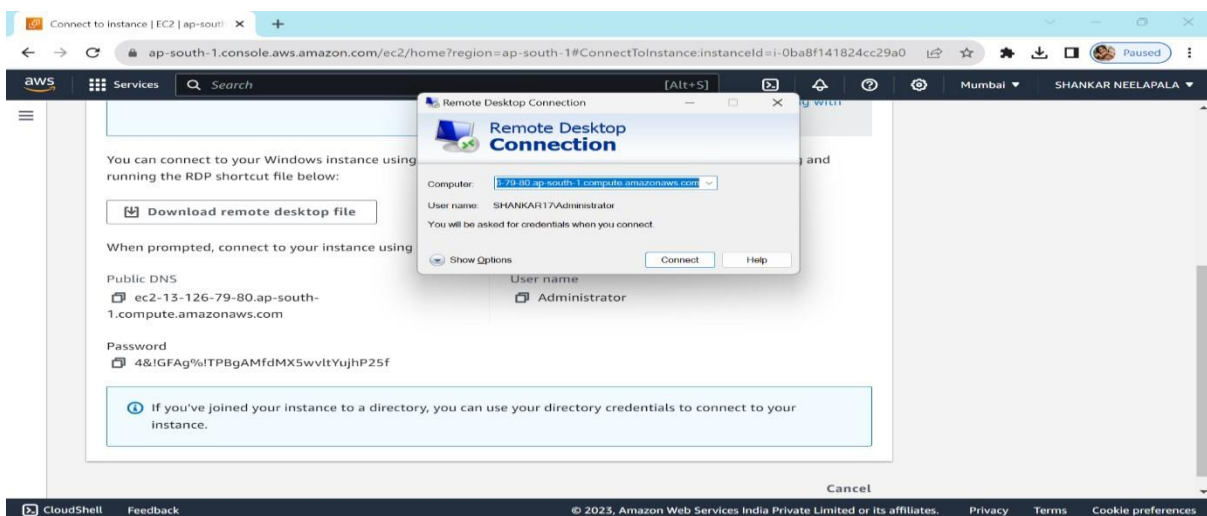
Connect to instance | EC2 | ap-south ×
+
ap-south-1.console.aws.amazon.com/ec2/home?region=ap-south-1#ConnectToInstance:instanceId=i-0ba8f141824cc29a0
Paused
aws
Services
Search
[Alt+S]
Mumbai ▼
SHANKAR NEELAPALA ▼

You can connect to your Windows instance using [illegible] g and running the RDP shortcut file below:

Download remote desktop file

When prompted, connect to your instance using

Public DNS
ec2-13-126-79-80.ap-south-1.compute.amazonaws.com

User name
Administrator

Password
4&!GFAg%!TPBgAMfdMX5wvltYujhP25f

If you've joined your instance to a directory, you can use your directory credentials to connect to your instance.

Cancel

Remote Desktop Connection
Remote Desktop Connection
Computer: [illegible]-79-80.ap-south-1.compute.amazonaws.com
User name: SHANKAR17\Administrator
You will be asked for credentials when you connect.
Show Options
Connect
Help

CloudShell
Feedback
© 2023, Amazon Web Services India Private Limited or its affiliates.
Privacy
Terms
Cookie preferences